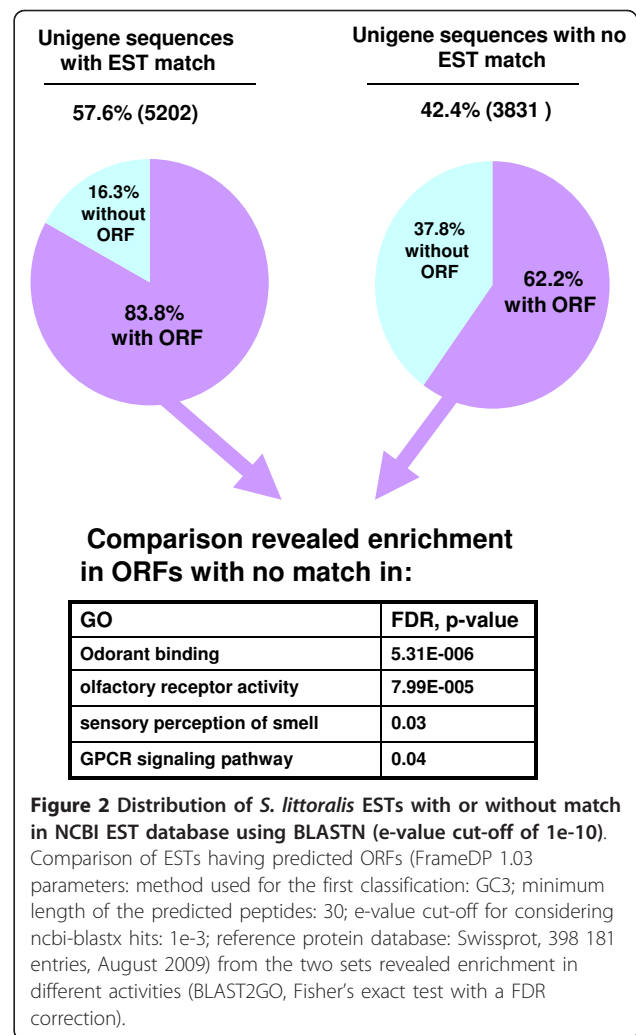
Unigene sequences with EST match

57.6% (5202)

16.3% without ORF

83.8% with ORF

Unigene sequences with no EST match

42.4% (3831 )

37.8% without ORF

62.2% with ORF

Comparison revealed enrichment in ORFs with no match in:

| GO | FDR, p-value |
|---|---|
| Odorant binding | 5.31E-006 |
| olfactory receptor activity | 7.99E-005 |
| sensory perception of smell | 0.03 |
| GPCR signaling pathway | 0.04 |

Figure 2 Distribution of S. littoralis ESTs with or without match in NCBI EST database using BLASTN (e-value cut-off of 1e-10). Comparison of ESTs having predicted ORFs (FrameDP 1.03 parameters: method used for the first classification: GC3; minimum length of the predicted peptides: 30; e-value cut-off for considering ncbi-blastx hits: 1e-3; reference protein database: Swissprot, 398 181 entries, August 2009) from the two sets revealed enrichment in different activities (BLAST2GO, Fisher's exact test with a FDR correction).